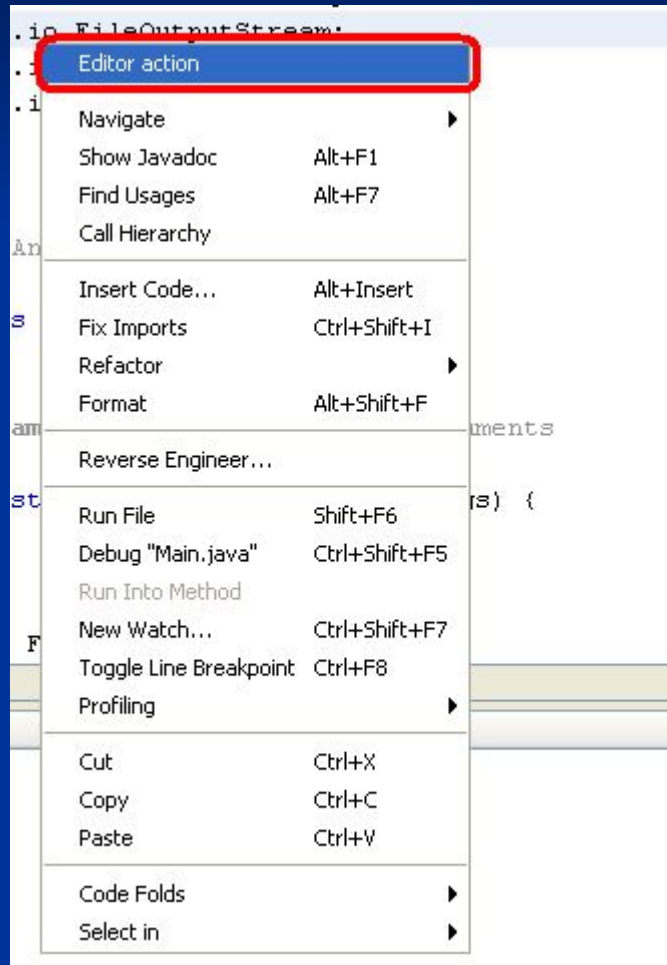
.io.FileOutputStream;
.i
.i
An
s
am
st
F
Editor action
Navigate
Show Javadoc Alt+F1
Find Usages Alt+F7
Call Hierarchy
Insert Code... Alt+Insert
Fix Imports Ctrl+Shift+I
Refactor
Format Alt+Shift+F
Reverse Engineer...
Run File Shift+F6
Debug "Main.java" Ctrl+Shift+F5
Run Into Method
New Watch... Ctrl+Shift+F7
Toggle Line Breakpoint Ctrl+F8
Profiling
Cut Ctrl+X
Copy Ctrl+C
Paste Ctrl+V
Code Folds
Select in
uments
s) {